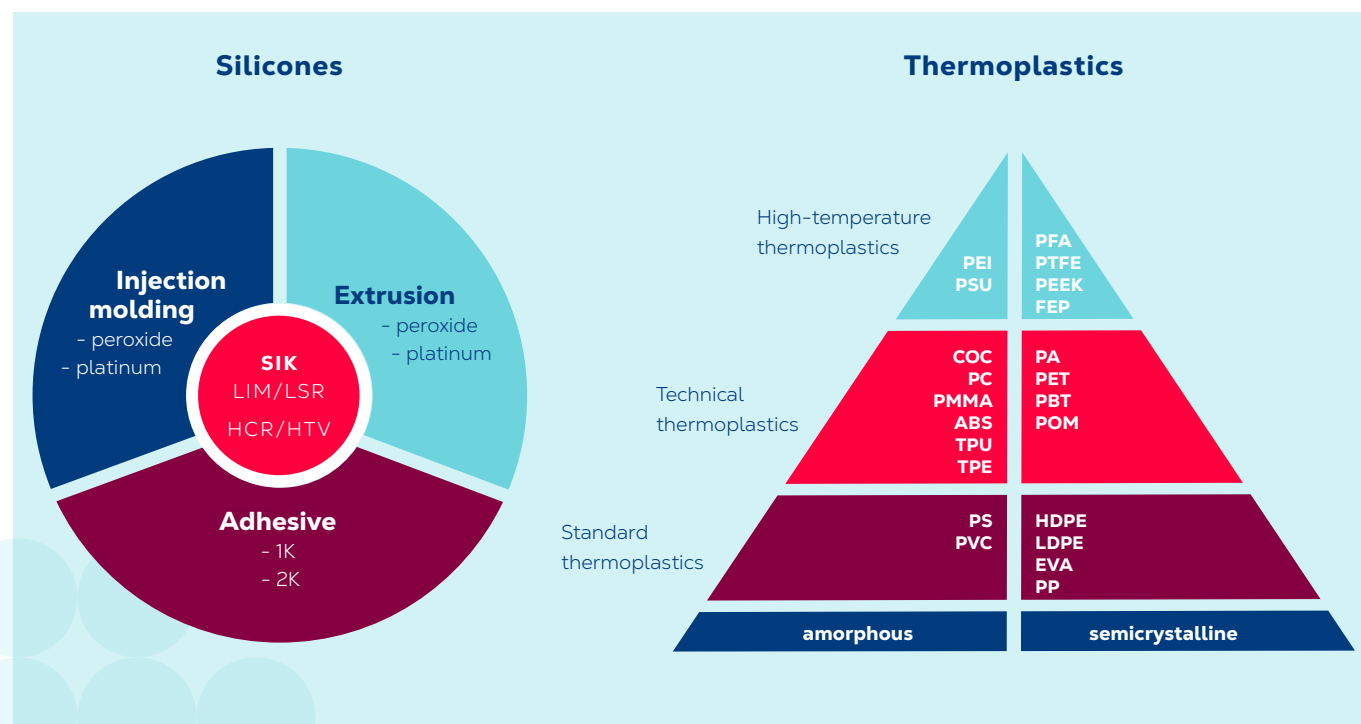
Silicones

Injection molding
- peroxide
- platinum

Extrusion
- peroxide
- platinum

SIK
LIM/LSR
HCR/HTV

Adhesive
- 1K
- 2K

Thermoplastics

High-temperature thermoplastics

PEI
PSU

PFA
PTFE
PEEK
FEP

Technical thermoplastics

COC
PC
PMMA
ABS
TPU
TPE

PA
PET
PBT
POM

Standard thermoplastics

PS
PVC

HDPE
LDPE
EVA
PP

amorphous

semicrystalline